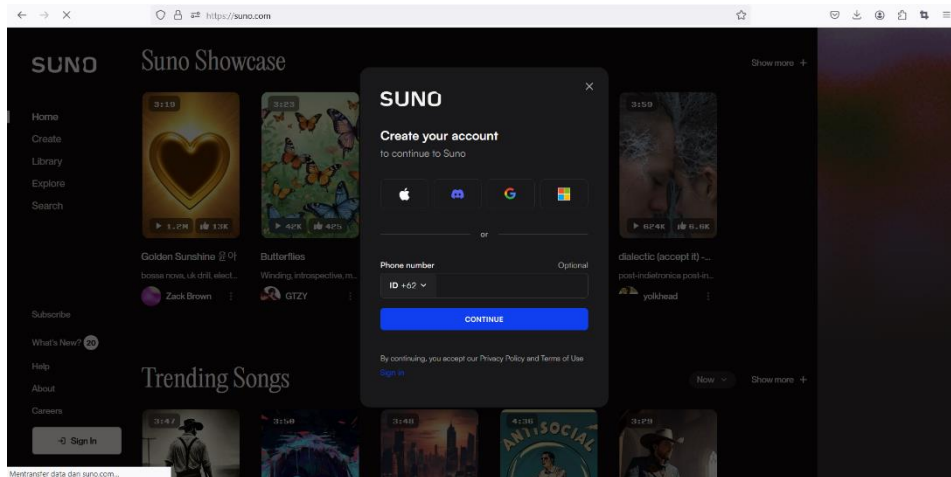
https://suno.com

SUNO

Suno Showcase

Show more +

Home
Create
Library
Explore
Search

3:19
▶ 1.2M 13K
Golden Sunshine 꿈이
bossa nova, uk drill, elect...
Zack Brown

3:23
▶ 42K 425
Butterflies
Winding, introspective, m...
GTZY

3:59
▶ 624K 6.6K
dialectic (accept it) -...
post-indietronica post-in...
yolkhead

Subscribe
What's New? 20
Help
About
Careers
Sign In

Trending Songs

Now
Show more +

3:47
3:50
3:48
4:36
3:29

SUNO
Create your account
to continue to Suno

or

Phone number
Optional
ID +62
CONTINUE
By continuing, you accept our Privacy Policy and Terms of Use
Sign in

Mentransfer data dari suno.com...